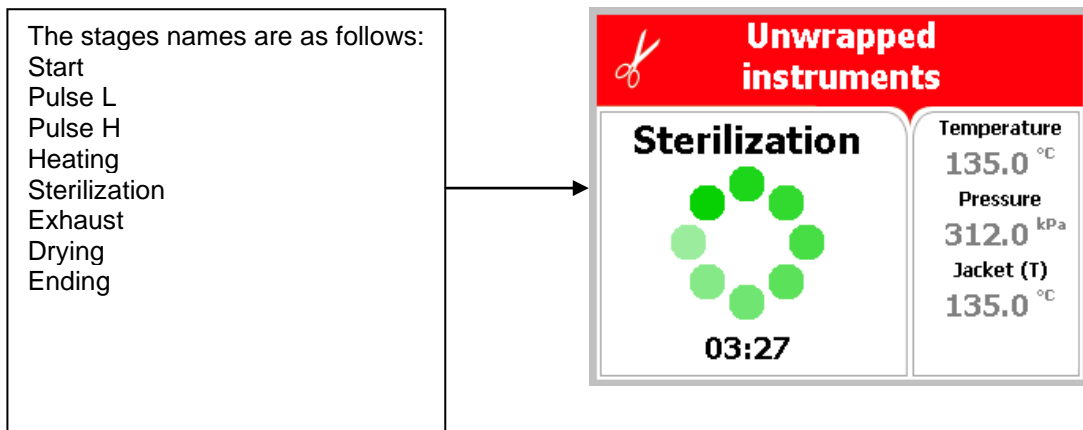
The stages names are as follows:
Start
Pulse L
Pulse H
Heating
Sterilization
Exhaust
Drying
Ending

Unwrapped instruments

Sterilization

03:27

Temperature
135.0 °C
Pressure
312.0 kPa
Jacket (T)
135.0 °C